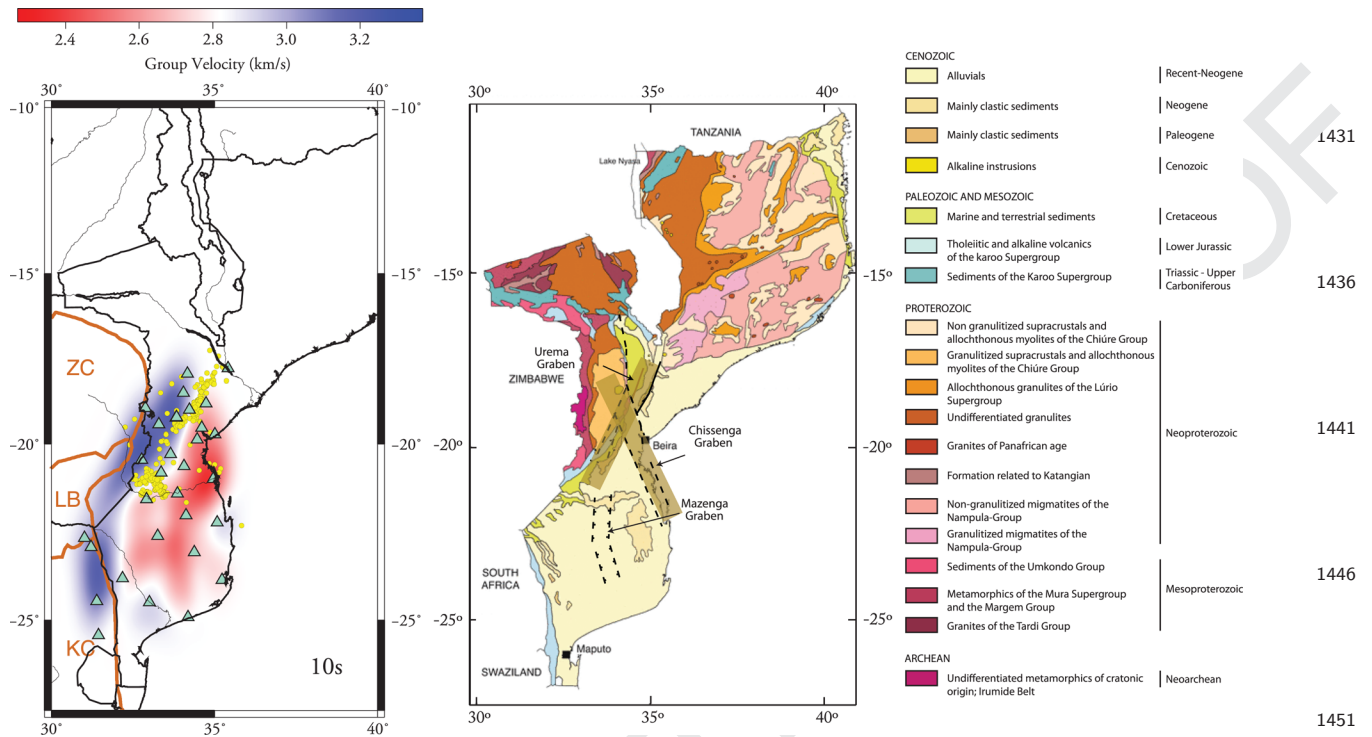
2.4 2.6 2.8 3.0 3.2
Group Velocity (km/s)

30° 35° 40°
−10° −10°
−15° −15°
−20° −20°
−25° −25°
30° 35° 40°
ZC
LB
KC
10s

30º 35º 40º
TANZANIA
Lake Nyasa
−15º −15º
Urema Graben
ZIMBABWE
Chissenga Graben
Beira
−20º −20º
Mazenga Graben
SOUTH AFRICA
−25º −25º
Maputo
SWAZILAND
30º 35º 40º

CENOZOIC
Alluvials | Recent-Neogene
Mainly clastic sediments | Neogene
Mainly clastic sediments | Paleogene
Alkaline instrusions | Cenozoic
PALEOZOIC AND MESOZOIC
Marine and terrestrial sediments | Cretaceous
Tholeiitic and alkaline volcanics of the karoo Supergroup | Lower Jurassic
Sediments of the Karoo Supergroup | Triassic - Upper Carboniferous
PROTEROZOIC
Non granulitized supracrustals and allochthonous myolites of the Chiúre Group
Granulitized supracrustals and allochthonous myolites of the Chiúre Group
Allochthonous granulites of the Lúrio Supergroup
Undifferentiated granulites
Granites of Panafrican age
Formation related to Katangian
Non-granulitized migmatites of the Nampula-Group
Granulitized migmatites of the Nampula-Group
Neoproterozoic
Sediments of the Umkondo Group
Metamorphics of the Mura Supergroup and the Margem Group
Granites of the Tardi Group
Mesoproterozoic
ARCHEAN
Undifferentiated metamorphics of cratonic origin; Irumide Belt | Neoarchean

1431
1436
1441
1446
1451